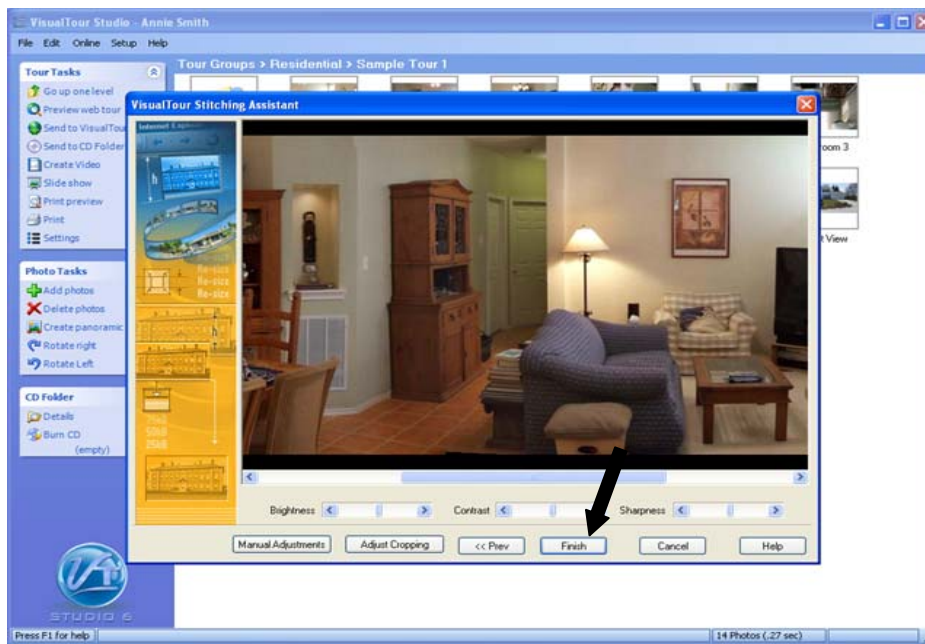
VisualTour Studio - Annie Smith

File Edit Online Setup Help

Tour Tasks
Go up one level
Preview web tour
Send to VisualTour
Send to CD Folder
Create Video
Slide show
Print preview
Print
Settings

Photo Tasks
Add photos
Delete photos
Create panoramic
Rotate right
Rotate Left

CD Folder
Details
Burn CD
(empty)

STUDIO 6

Tour Groups > Residential > Sample Tour 1

VisualTour Stitching Assistant

Internet Explorer

Re-size
Re-size
Re-size

room 3

t View

Brightness
Contrast
Sharpness

Manual Adjustments
Adjust Cropping
<< Prev
Finish
Cancel
Help

Press F1 for help
14 Photos (.27 sec)